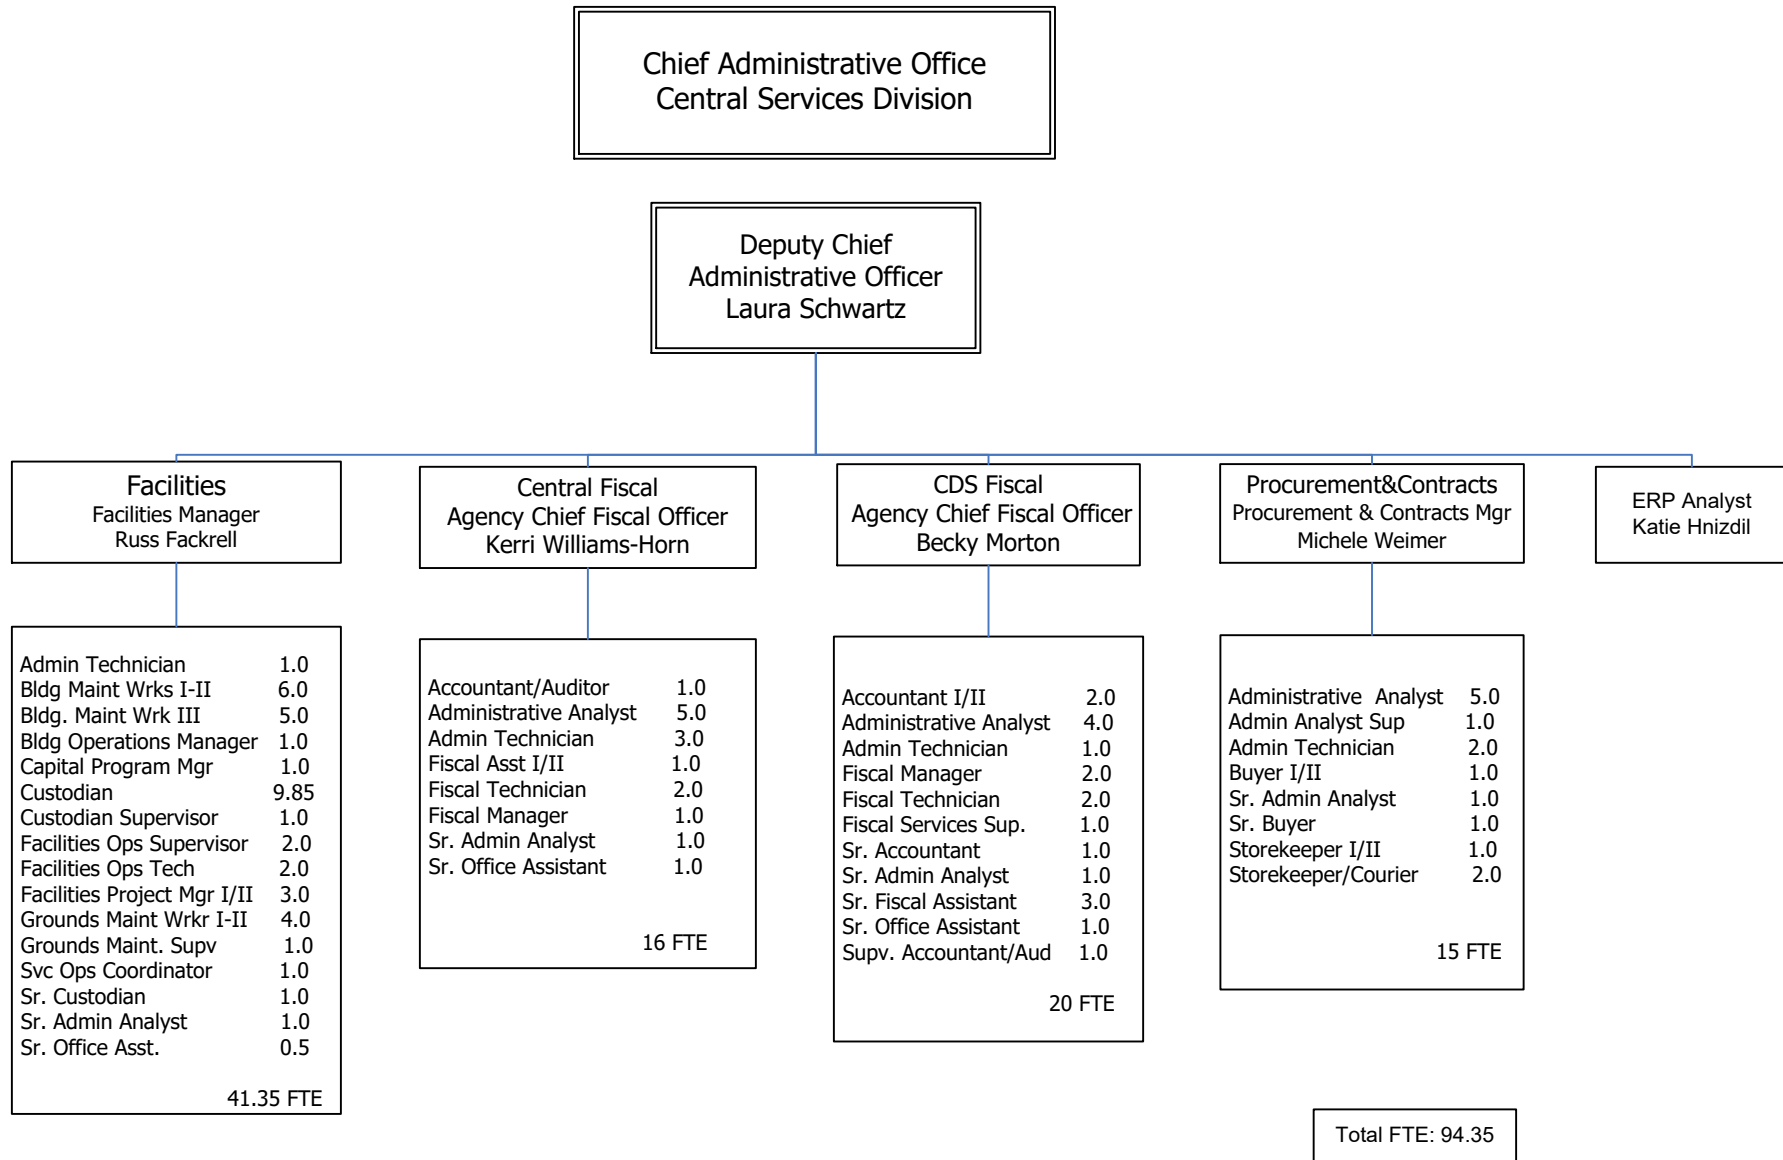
Chief Administrative Office
Central Services Division

Deputy Chief
Administrative Officer
Laura Schwartz

Facilities
Facilities Manager
Russ Fackrell

Central Fiscal
Agency Chief Fiscal Officer
Kerri Williams-Horn

CDS Fiscal
Agency Chief Fiscal Officer
Becky Morton

Procurement&Contracts
Procurement & Contracts Mgr
Michele Weimer

ERP Analyst
Katie Hnizdil

| | |
|---|---|
| Admin Technician | 1.0 |
| Bldg Maint Wrks I-II | 6.0 |
| Bldg. Maint Wrk III | 5.0 |
| Bldg Operations Manager | 1.0 |
| Capital Program Mgr | 1.0 |
| Custodian | 9.85 |
| Custodian Supervisor | 1.0 |
| Facilities Ops Supervisor | 2.0 |
| Facilities Ops Tech | 2.0 |
| Facilities Project Mgr I/II | 3.0 |
| Grounds Maint Wrkr I-II | 4.0 |
| Grounds Maint. Supv | 1.0 |
| Svc Ops Coordinator | 1.0 |
| Sr. Custodian | 1.0 |
| Sr. Admin Analyst | 1.0 |
| Sr. Office Asst. | 0.5 |

41.35 FTE

| | |
|---|---|
| Accountant/Auditor | 1.0 |
| Administrative Analyst | 5.0 |
| Admin Technician | 3.0 |
| Fiscal Asst I/II | 1.0 |
| Fiscal Technician | 2.0 |
| Fiscal Manager | 1.0 |
| Sr. Admin Analyst | 1.0 |
| Sr. Office Assistant | 1.0 |

16 FTE

| | |
|---|---|
| Accountant I/II | 2.0 |
| Administrative Analyst | 4.0 |
| Admin Technician | 1.0 |
| Fiscal Manager | 2.0 |
| Fiscal Technician | 2.0 |
| Fiscal Services Sup. | 1.0 |
| Sr. Accountant | 1.0 |
| Sr. Admin Analyst | 1.0 |
| Sr. Fiscal Assistant | 3.0 |
| Sr. Office Assistant | 1.0 |
| Supv. Accountant/Aud | 1.0 |

20 FTE

| | |
|---|---|
| Administrative Analyst | 5.0 |
| Admin Analyst Sup | 1.0 |
| Admin Technician | 2.0 |
| Buyer I/II | 1.0 |
| Sr. Admin Analyst | 1.0 |
| Sr. Buyer | 1.0 |
| Storekeeper I/II | 1.0 |
| Storekeeper/Courier | 2.0 |

15 FTE

Total FTE: 94.35